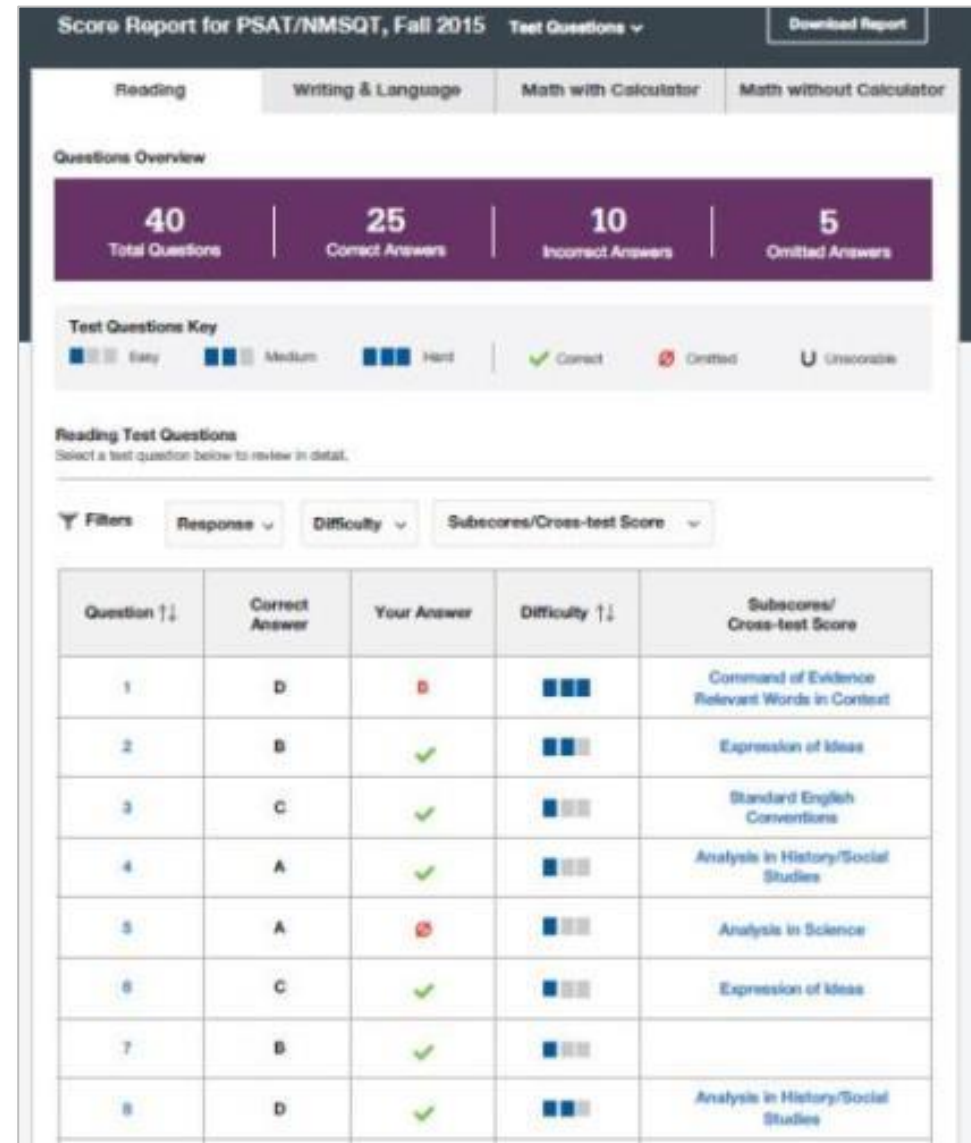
Score Report for PSAT/NMSQT, Fall 2015 Test Questions

Download Report

Reading | Writing & Language | Math with Calculator | Math without Calculator

Questions Overview

40
Total Questions

25
Correct Answers

10
Incorrect Answers

5
Omitted Answers

Test Questions Key

Easy Medium Hard Correct Omitted U Unscorable

Reading Test Questions
Select a test question below to review in detail.

Filters Response Difficulty Subscores/Cross-test Score

| Question ↑↓ | Correct Answer | Your Answer | Difficulty ↑↓ | Subscores/ Cross-test Score |
|---|---|---|---|---|
| 1 | D | B | | Command of Evidence Relevant Words in Context |
| 2 | B | ✓ | | Expression of Ideas |
| 3 | C | ✓ | | Standard English Conventions |
| 4 | A | ✓ | | Analysis in History/Social Studies |
| 5 | A | ⌀ | | Analysis in Science |
| 6 | C | ✓ | | Expression of Ideas |
| 7 | B | ✓ | | |
| 8 | D | ✓ | | Analysis in History/Social Studies |